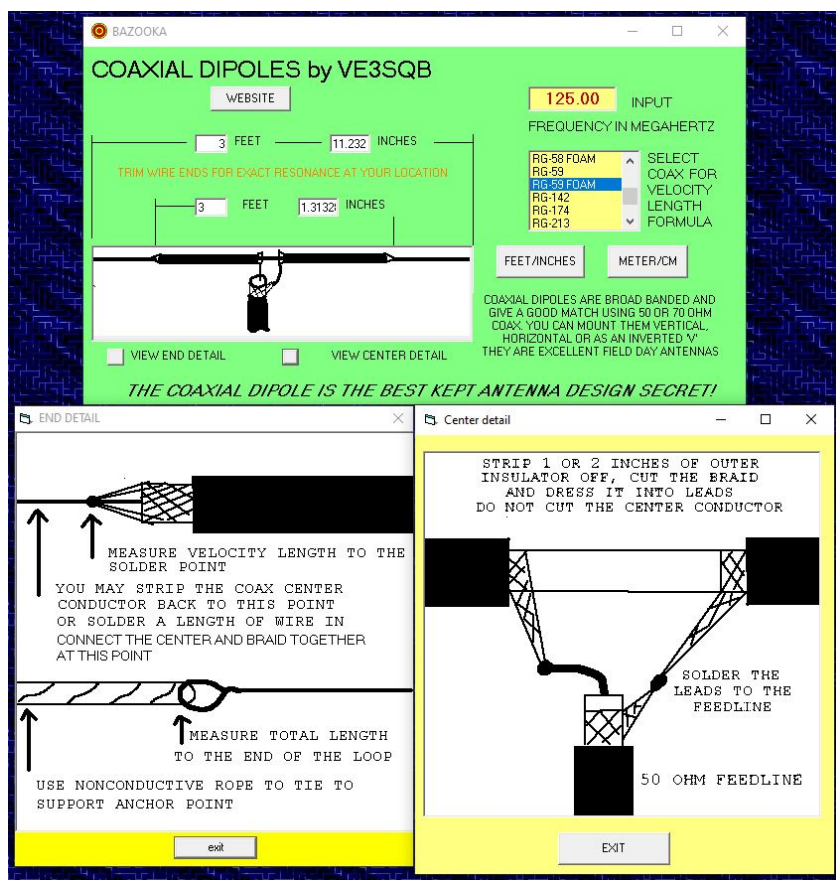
BAZOOKA

COAXIAL DIPOLES by VE3SQB

WEBSITE

125.00 INPUT

FREQUENCY IN MEGAHERTZ

3 FEET 11.232 INCHES

TRIM WIRE ENDS FOR EXACT RESONANCE AT YOUR LOCATION

3 FEET 1.3132( INCHES

RG-58 FOAM
RG-59
RG-59 FOAM
RG-142
RG-174
RG-213

SELECT COAX FOR VELOCITY LENGTH FORMULA

FEET/INCHES

METER/CM

COAXIAL DIPOLES ARE BROAD BANDED AND GIVE A GOOD MATCH USING 50 OR 70 OHM COAX. YOU CAN MOUNT THEM VERTICAL, HORIZONTAL OR AS AN INVERTED 'V' THEY ARE EXCELLENT FIELD DAY ANTENNAS

VIEW END DETAIL

VIEW CENTER DETAIL

THE COAXIAL DIPOLE IS THE BEST KEPT ANTENNA DESIGN SECRET!

END DETAIL

MEASURE VELOCITY LENGTH TO THE SOLDER POINT

YOU MAY STRIP THE COAX CENTER CONDUCTOR BACK TO THIS POINT OR SOLDER A LENGTH OF WIRE IN

CONNECT THE CENTER AND BRAID TOGETHER AT THIS POINT

MEASURE TOTAL LENGTH TO THE END OF THE LOOP

USE NONCONDUCTIVE ROPE TO TIE TO SUPPORT ANCHOR POINT

exit

Center detail

STRIP 1 OR 2 INCHES OF OUTER INSULATOR OFF, CUT THE BRAID AND DRESS IT INTO LEADS DO NOT CUT THE CENTER CONDUCTOR

SOLDER THE LEADS TO THE FEEDLINE

50 OHM FEEDLINE

EXIT